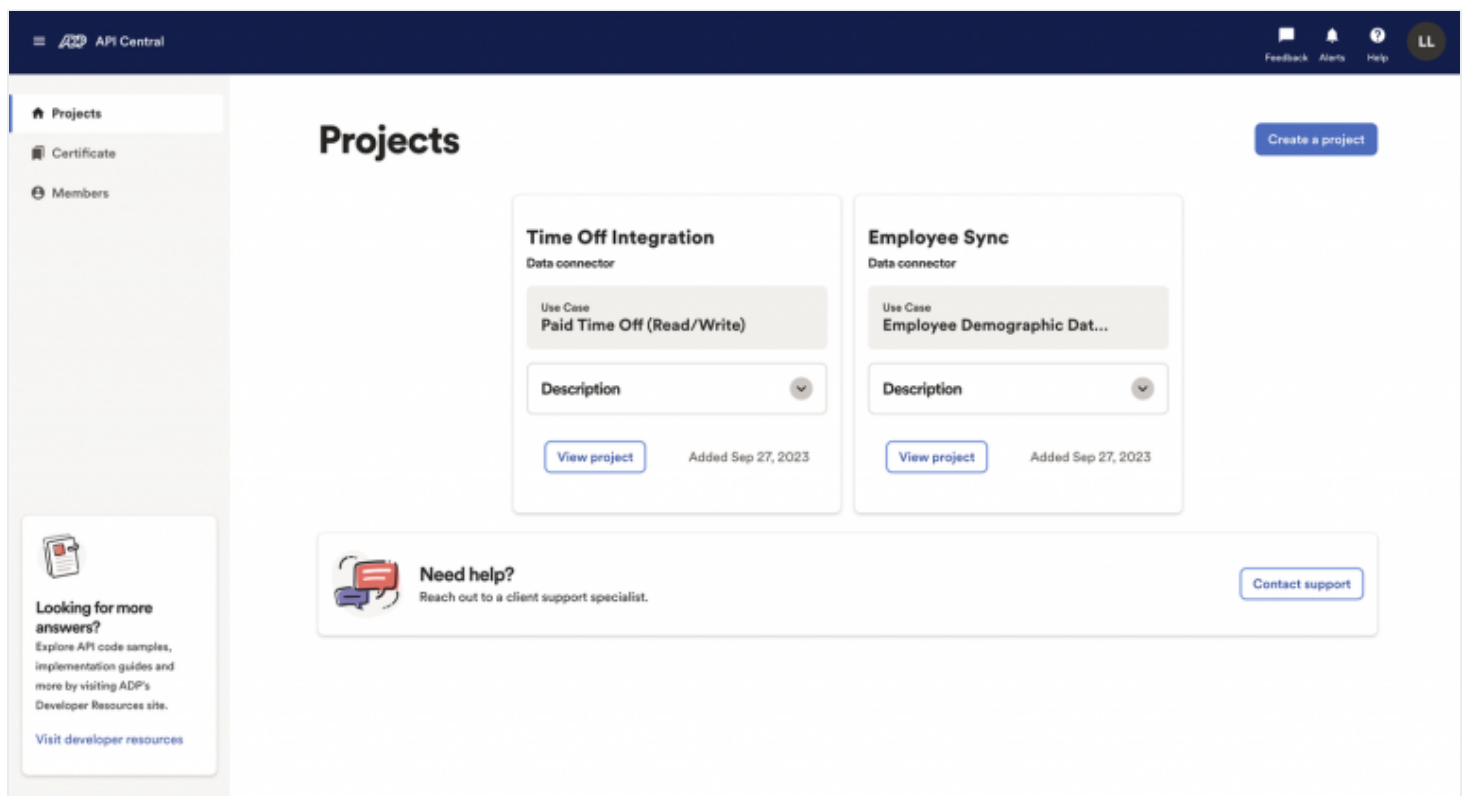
ADP API Central

Feedback Alerts Help LL

Projects
Certificate
Members

Projects

Create a project

Time Off Integration
Data connector

Use Case
Paid Time Off (Read/Write)

Description

View project
Added Sep 27, 2023

Employee Sync
Data connector

Use Case
Employee Demographic Dat...

Description

View project
Added Sep 27, 2023

Need help?
Reach out to a client support specialist.

Contact support

Looking for more answers?
Explore API code samples, implementation guides and more by visiting ADP's Developer Resources site.

Visit developer resources